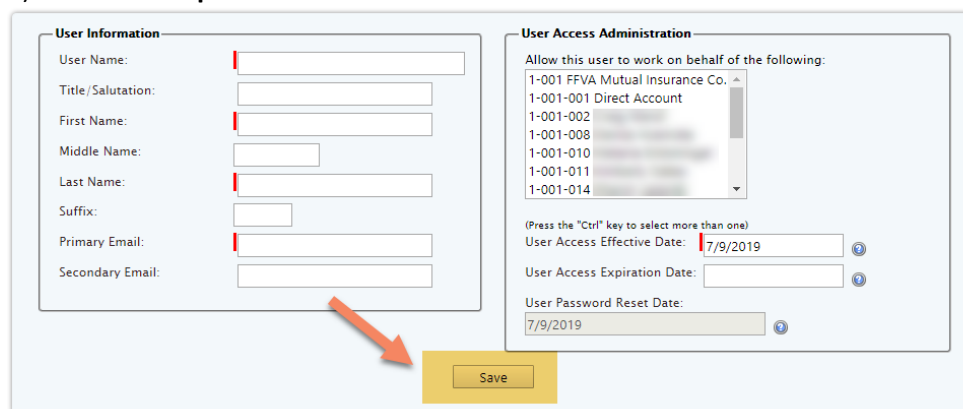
User Information

User Name:

Title/Salutation:

First Name:

Middle Name:

Last Name:

Suffix:

Primary Email:

Secondary Email:

User Access Administration

Allow this user to work on behalf of the following:

1-001 FFVA Mutual Insurance Co.
1-001-001 Direct Account
1-002 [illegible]
1-008 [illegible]
1-010 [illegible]
1-011 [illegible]
1-014 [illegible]

(Press the "Ctrl" key to select more than one)

User Access Effective Date: 7/9/2019

User Access Expiration Date:

User Password Reset Date:

7/9/2019

Save